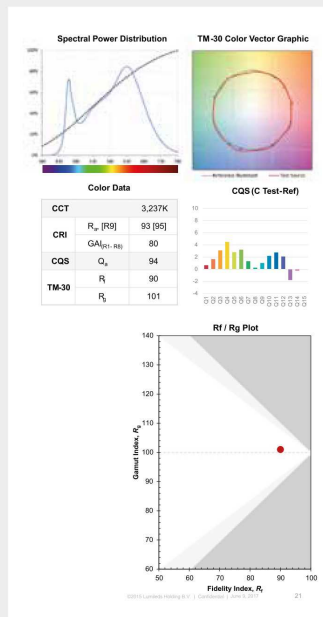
Spectral Power Distribution

TM-30 Color Vector Graphic

Color Data

| CCT | | 3,237K |
|---|---|---|
| CRI | $R_a$, [R9] | 93 [95] |
| | $GA_{(R1-R8)}$ | 80 |
| CQS | $Q_a$ | 94 |
| TM-30 | $R_f$ | 90 |
| | $R_g$ | 101 |

CQS (C Test-Ref)

10
8
6
4
2
0
-2
-4

Q1 Q2 Q3 Q4 Q5 Q6 Q7 Q8 Q9 Q10 Q11 Q12 Q13 Q14 Q15

Rf / Rg Plot

140
130
120
110
100
90
80
70
60

Gamut Index, $R_g$

50 60 70 80 90 100

Fidelity Index, $R_f$

©2015 Lumileds Holding B.V. | Eindhoven | June 9, 2015

21